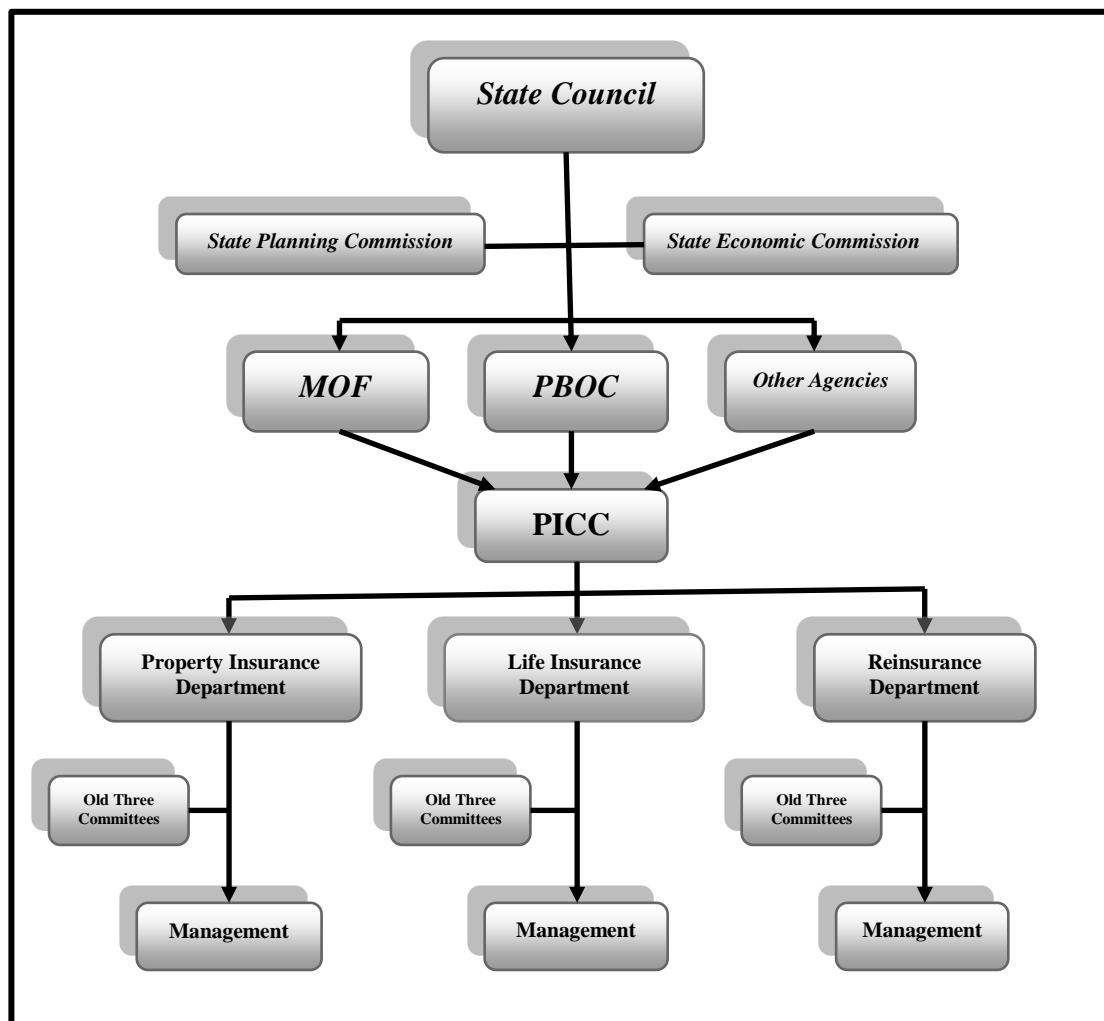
State Council

State Planning Commission

State Economic Commission

MOF

PBOC

Other Agencies

PICC

Property Insurance Department

Life Insurance Department

Reinsurance Department

Old Three Committees

Old Three Committees

Old Three Committees

Management

Management

Management